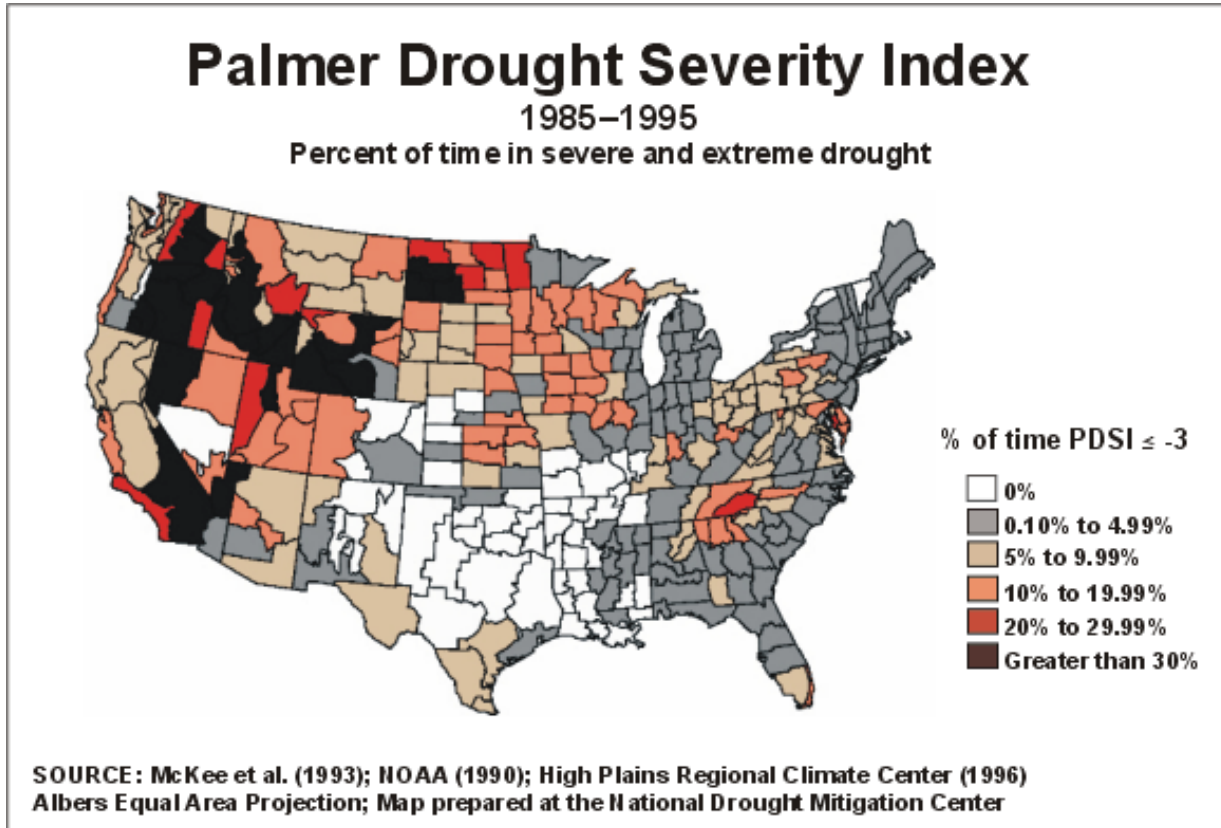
Palmer Drought Severity Index

1985–1995

Percent of time in severe and extreme drought

% of time PDSI $\leq$ -3

0%

0.10% to 4.99%

5% to 9.99%

10% to 19.99%

20% to 29.99%

Greater than 30%

SOURCE: McKee et al. (1993); NOAA (1990); High Plains Regional Climate Center (1996)
Albers Equal Area Projection; Map prepared at the National Drought Mitigation Center